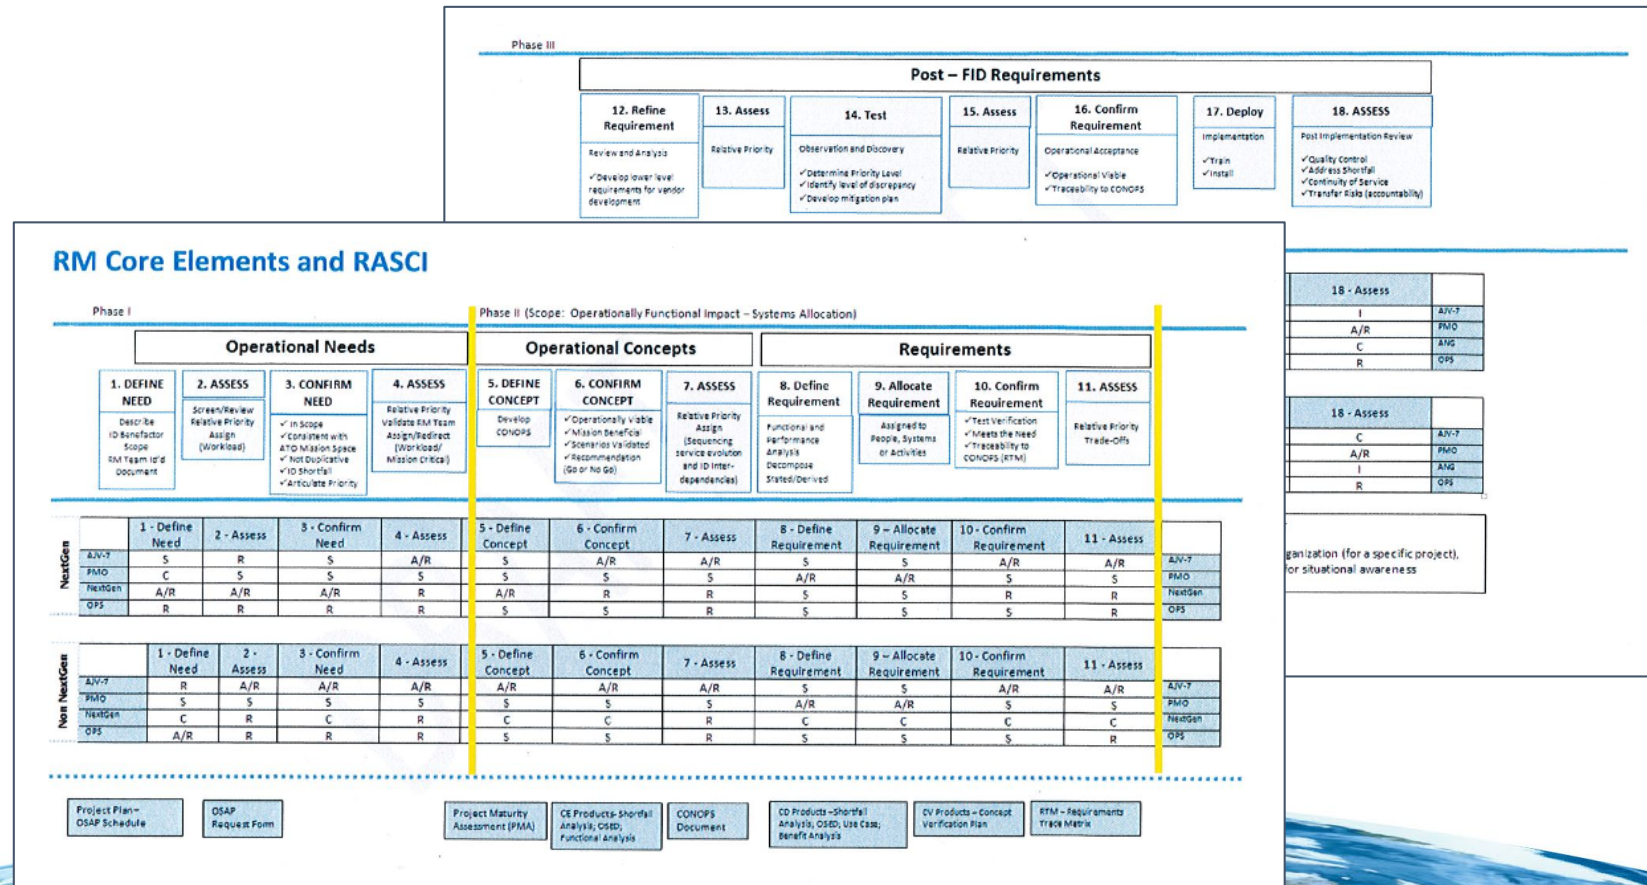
Phase III

Post – FID Requirements

12. Refine Requirement
Review and Analysis
✓Develop lower level requirements for vendor development

13. Assess
Relative Priority

14. Test
Observation and Discovery
✓Determine Priority Level
✓Identify level of discrepancy
✓Develop mitigation plan

15. Assess
Relative Priority

16. Confirm Requirement
Operational Acceptance
✓Operational Viable
✓Traceability to CONOPS

17. Deploy
Implementation
✓Train
✓Install

18. ASSESS
Post Implementation Review
✓Quality Control
✓Address Shortfall
✓Continuity of Service
✓Transfer Risks (accountability)

| 18 - Assess | |
|---|---|
| I | AJV-7 |
| A/R | PMO |
| C | ANG |
| R | OPS |

| 18 - Assess | |
|---|---|
| C | AJV-7 |
| A/R | PMO |
| I | ANG |
| R | OPS |

ganization (for a specific project), for situational awareness

RM Core Elements and RASCI

Phase I

Phase II (Scope: Operationally Functional Impact – Systems Allocation)

Operational Needs

Operational Concepts

Requirements

1. DEFINE NEED
Describe ID Benefactor Scope RM Team Id'd Document

2. ASSESS
Screen/Review Relative Priority Assign (Workload)

3. CONFIRM NEED
✓In Scope
✓Consistent with ATO Mission Space
✓Not Duplicative
✓ID Shortfall
✓Articulate Priority

4. ASSESS
Relative Priority Validate RM Team Assign/Redirect (Workload/ Mission Critical)

5. DEFINE CONCEPT
Develop CONOPS

6. CONFIRM CONCEPT
✓Operationally Viable
✓Mission Beneficial
✓Scenarios Validated
✓Recommendation (Go or No Go)

7. ASSESS
Relative Priority Assign (Sequencing service evolution and ID inter-dependencies)

8. Define Requirement
Functional and Performance Analysis Decompose Stated/Derived

9. Allocate Requirement
Assigned to People, Systems or Activities

10. Confirm Requirement
✓Test Verification
✓Meets the Need
✓Traceability to CONOPS (RTM)

11. ASSESS
Relative Priority Trade-Offs

NextGen

| | 1 - Define Need | 2 - Assess | 3 - Confirm Need | 4 - Assess | 5 - Define Concept | 6 - Confirm Concept | 7 - Assess | 8 - Define Requirement | 9 – Allocate Requirement | 10 - Confirm Requirement | 11 - Assess | |
|---|---|---|---|---|---|---|---|---|---|---|---|---|
| AJV-7 | S | R | S | A/R | S | A/R | A/R | S | S | A/R | A/R | AJV-7 |
| PMO | C | S | S | S | S | S | S | A/R | A/R | S | S | PMO |
| NextGen | A/R | A/R | A/R | R | A/R | R | R | S | S | R | R | NextGen |
| OPS | R | R | R | R | S | S | R | S | S | S | R | OPS |

Non NextGen

| | 1 - Define Need | 2 - Assess | 3 - Confirm Need | 4 - Assess | 5 - Define Concept | 6 - Confirm Concept | 7 - Assess | 8 - Define Requirement | 9 – Allocate Requirement | 10 - Confirm Requirement | 11 - Assess | |
|---|---|---|---|---|---|---|---|---|---|---|---|---|
| AJV-7 | R | A/R | A/R | A/R | A/R | A/R | A/R | S | S | A/R | A/R | AJV-7 |
| PMO | S | S | S | S | S | S | S | A/R | A/R | S | S | PMO |
| NextGen | C | R | C | R | C | C | R | C | C | C | C | NextGen |
| OPS | A/R | R | R | R | S | S | R | S | S | S | R | OPS |

Project Plan – OSAP Schedule

OSAP Request Form

Project Maturity Assessment (PMA)

CE Products- Shortfall Analysis; OSED; Functional Analysis

CONOPS Document

CD Products – Shortfall Analysis, OSED; Use Case; Benefit Analysis

CV Products – Concept Verification Plan

RTM – Requirements Trace Matrix